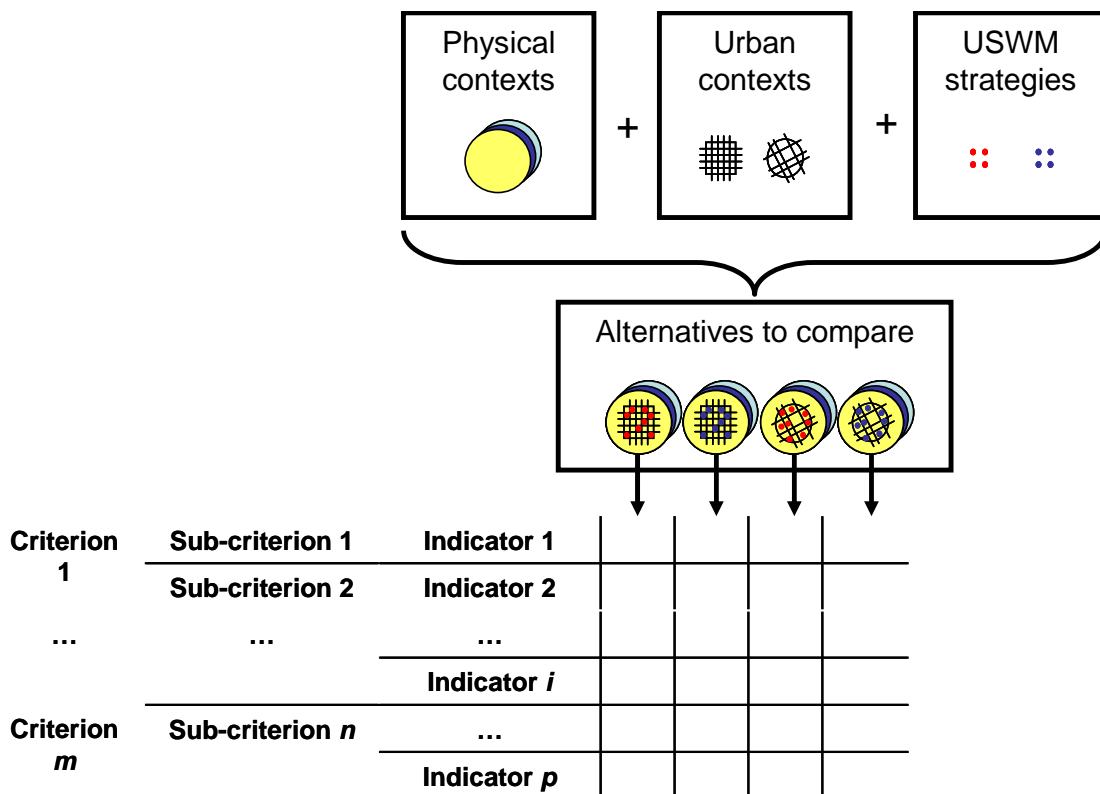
Physical contexts

+

Urban contexts

+

USWM strategies

Alternatives to compare

| | | | | | | |
|---|---|---|---|---|---|---|
| **Criterion 1** | **Sub-criterion 1** | **Indicator 1** | | | | |
| | **Sub-criterion 2** | **Indicator 2** | | | | |
| **…** | **…** | **…** | | | | |
| | | **Indicator *i*** | | | | |
| **Criterion *m*** | **Sub-criterion *n*** | **…** | | | | |
| | | **Indicator *p*** | | | | |